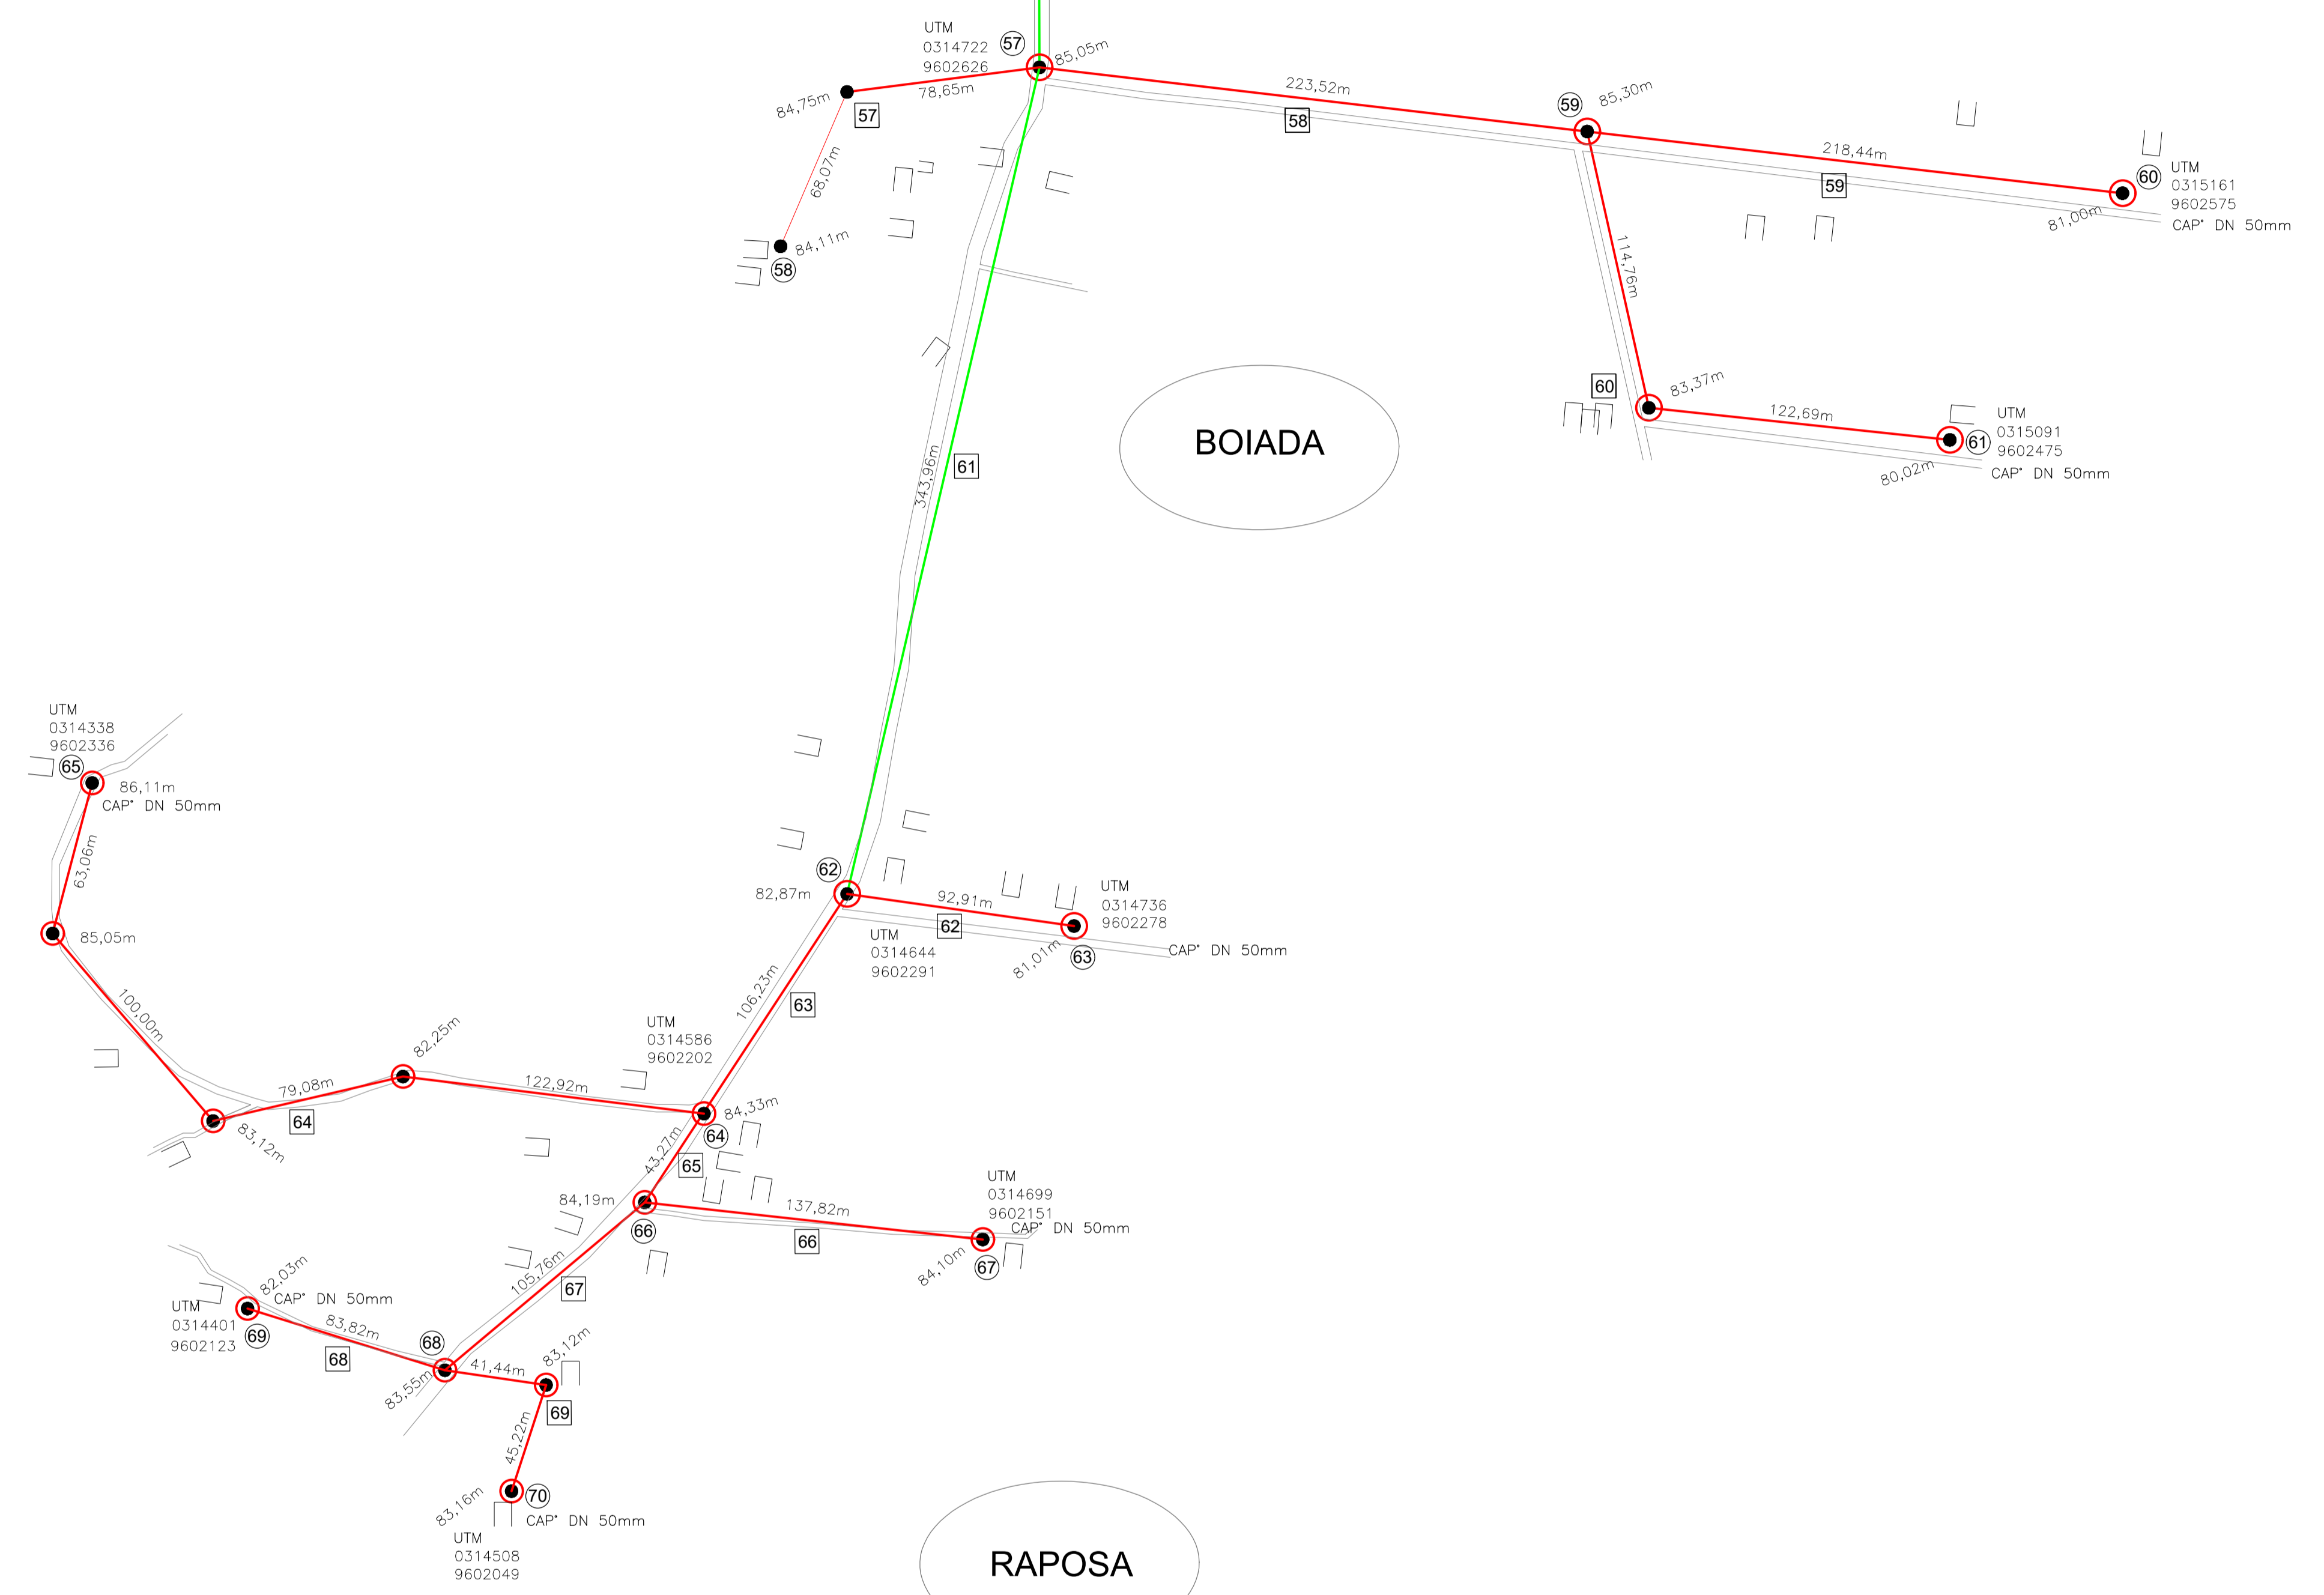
UTM
0314722
9602626
57
85,05m
84,75m
78,65m
57
223,52m
58
59
85,30m
218,44m
59
60
UTM
0315161
9602575
81,00m
CAP˚ DN 50mm
68,07m
84,11m
58
114,76m
60
83,37m
122,69m
UTM
0315091
9602475
61
80,02m
CAP˚ DN 50mm
BOIADA
343,96m
61
UTM
0314338
9602336
65
86,11m
CAP˚ DN 50mm
63,06m
85,05m
100,00m
62
82,87m
92,91m
UTM
0314736
9602278
62
UTM
0314644
9602291
81,01m
63
CAP˚ DN 50mm
106,23m
63
UTM
0314586
9602202
82,25m
79,08m
122,92m
64
83,12m
84,33m
64
43,27m
65
84,19m
137,82m
UTM
0314699
9602151
CAP˚ DN 50mm
66
66
84,10m
67
105,76m
67
82,03m
CAP˚ DN 50mm
UTM
0314401
9602123
69
83,82m
68
68
83,55m
41,44m
83,12m
69
45,22m
83,16m
70
CAP˚ DN 50mm
UTM
0314508
9602049
RAPOSA